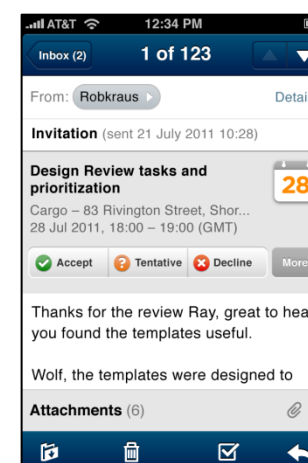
AT&T 12:34 PM

Inbox (2) 1 of 123

From: Robkraus Detai

Invitation (sent 21 July 2011 10:28)

Design Review tasks and prioritization

28

Cargo – 83 Rivington Street, Shor...
28 Jul 2011, 18:00 – 19:00 (GMT)

Accept Tentative Decline More

Thanks for the review Ray, great to hea you found the templates useful.

Wolf, the templates were designed to

Attachments (6)